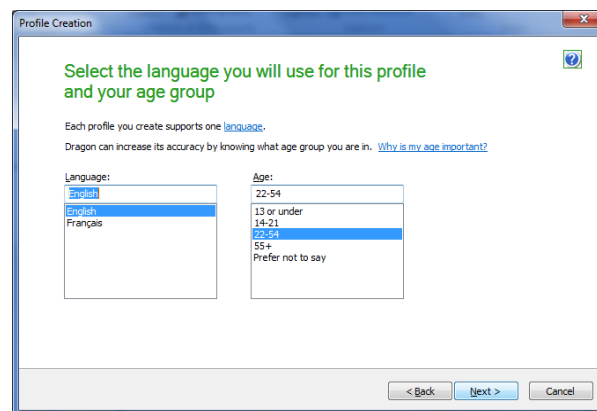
Profile Creation

Select the language you will use for this profile and your age group

Each profile you create supports one language.

Dragon can increase its accuracy by knowing what age group you are in. Why is my age important?

Language:

English

English
Français

Age:

22-54

13 or under
14-21
22-54
55+
Prefer not to say

< Back
Next >
Cancel